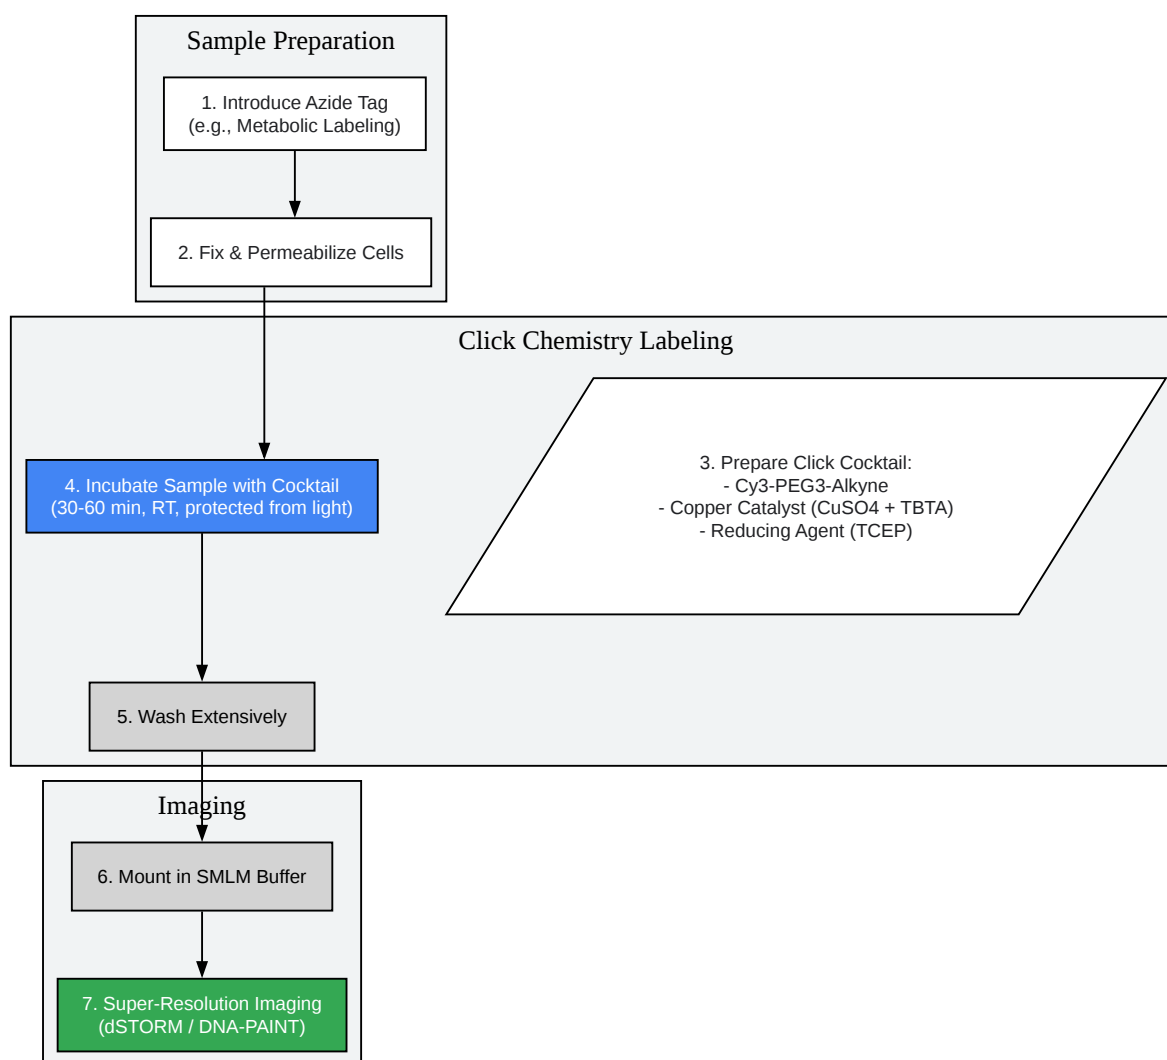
Sample Preparation

1. Introduce Azide Tag
(e.g., Metabolic Labeling)

2. Fix & Permeabilize Cells

Click Chemistry Labeling

4. Incubate Sample with Cocktail
(30-60 min, RT, protected from light)

3. Prepare Click Cocktail:
- Cy3-PEG3-Alkyne
- Copper Catalyst (CuSO4 + TBTA)
- Reducing Agent (TCEP)

5. Wash Extensively

Imaging

6. Mount in SMLM Buffer

7. Super-Resolution Imaging
(dSTORM / DNA-PAINT)